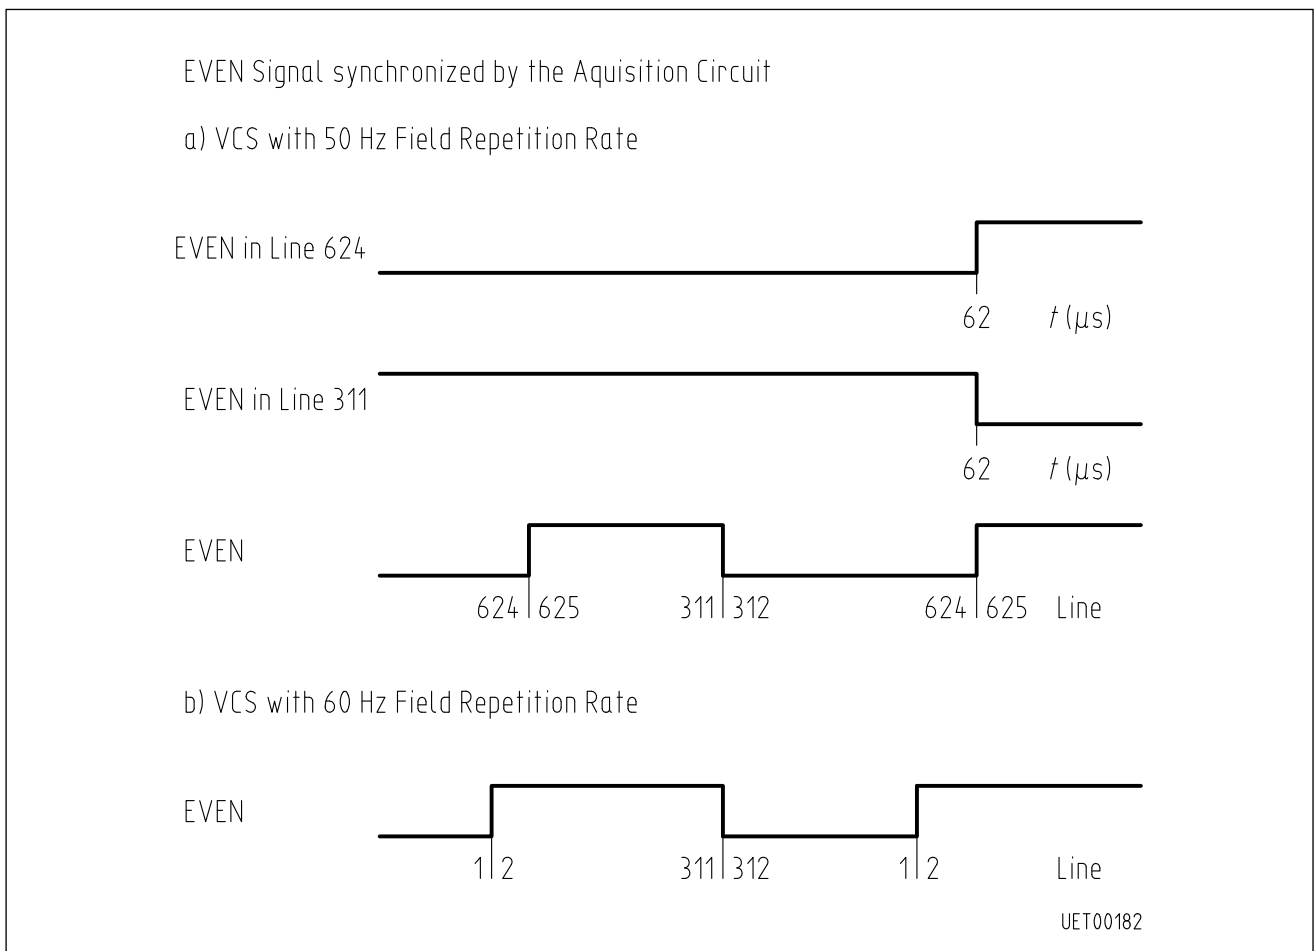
EVEN Signal synchronized by the Aquisition Circuit

a) VCS with 50 Hz Field Repetition Rate

EVEN in Line 624

62 $t\,(\mu s)$

EVEN in Line 311

62 $t\,(\mu s)$

EVEN

624 625 311 312 624 625 Line

b) VCS with 60 Hz Field Repetition Rate

EVEN

1 2 311 312 1 2 Line

UET00182